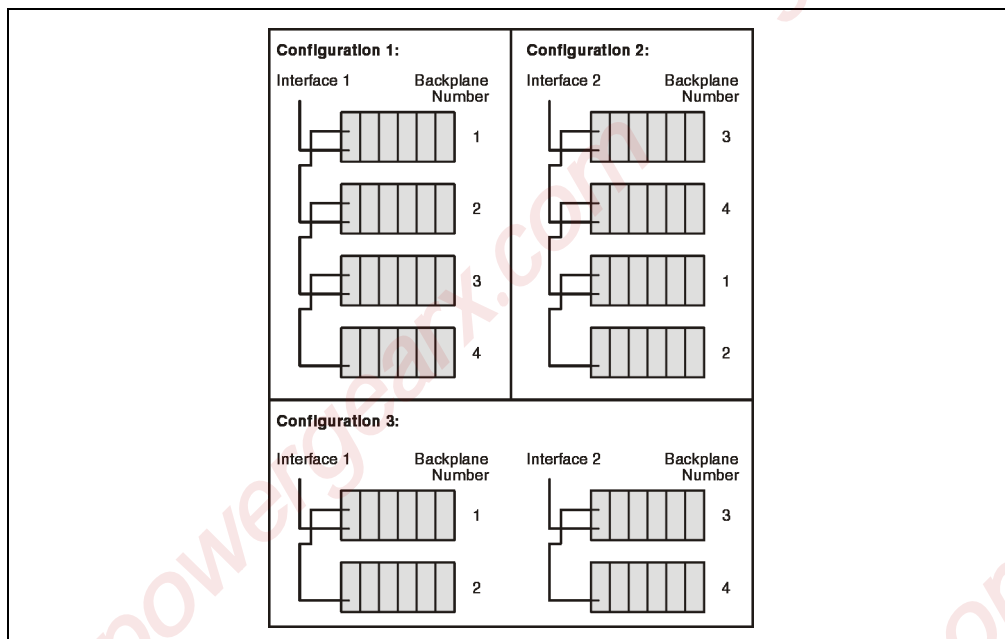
Configuration 1:

Interface 1

Backplane Number

1

2

3

4

Configuration 2:

Interface 2

Backplane Number

3

4

1

2

Configuration 3:

Interface 1

Backplane Number

1

2

Interface 2

Backplane Number

3

4

powergearx.com